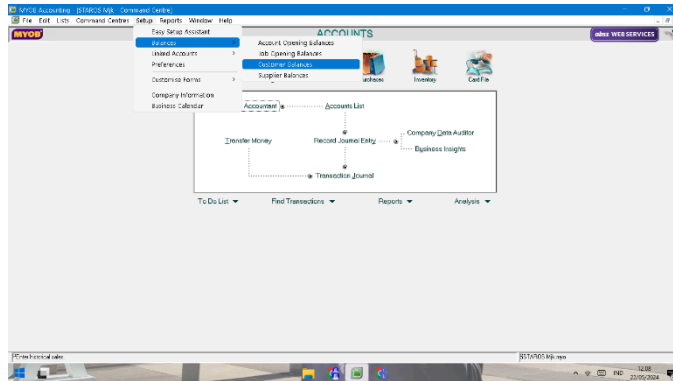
MYOB Accounting - [STAROS Mjk : Command Centre]

File Edit Lists Command Centres Setup Reports Window Help

MYOB

ACCOUNTS

abss WEB SERVICES

Easy Setup Assistant
Balances
Linked Accounts
Preferences
Customise Forms
Company Information
Business Calendar

Account Opening Balances
Job Opening Balances
Customer Balances
Supplier Balances

Purchases
Inventory
Card File

Accountant
Accounts List
Transfer Money
Record Journal Entry
Company Data Auditor
Business Insights
Transaction Journal

To Do List ▼
Find Transactions ▼
Reports ▼
Analysis ▼

Enter historical sales

STAROS Mjk.myo

IND
12.08
22/05/2024